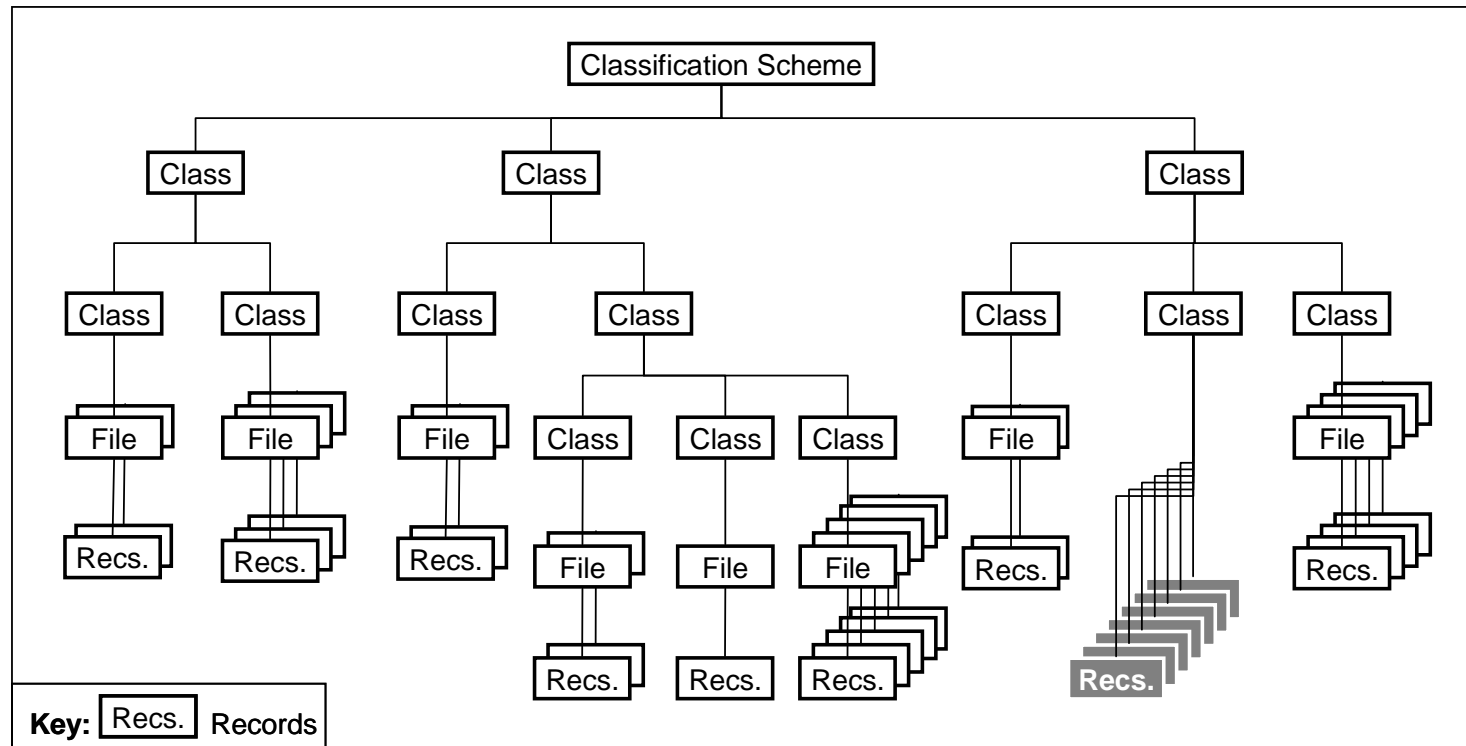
Classification Scheme

Class
Class
Class

Class
Class
Class
Class
Class
Class
Class

File
File
File
Class
Class
Class
File
File

Recs.
Recs.
Recs.
File
File
File
Recs.
Recs.
Recs.

Recs.
Recs.
Recs.

Key: Recs. Records